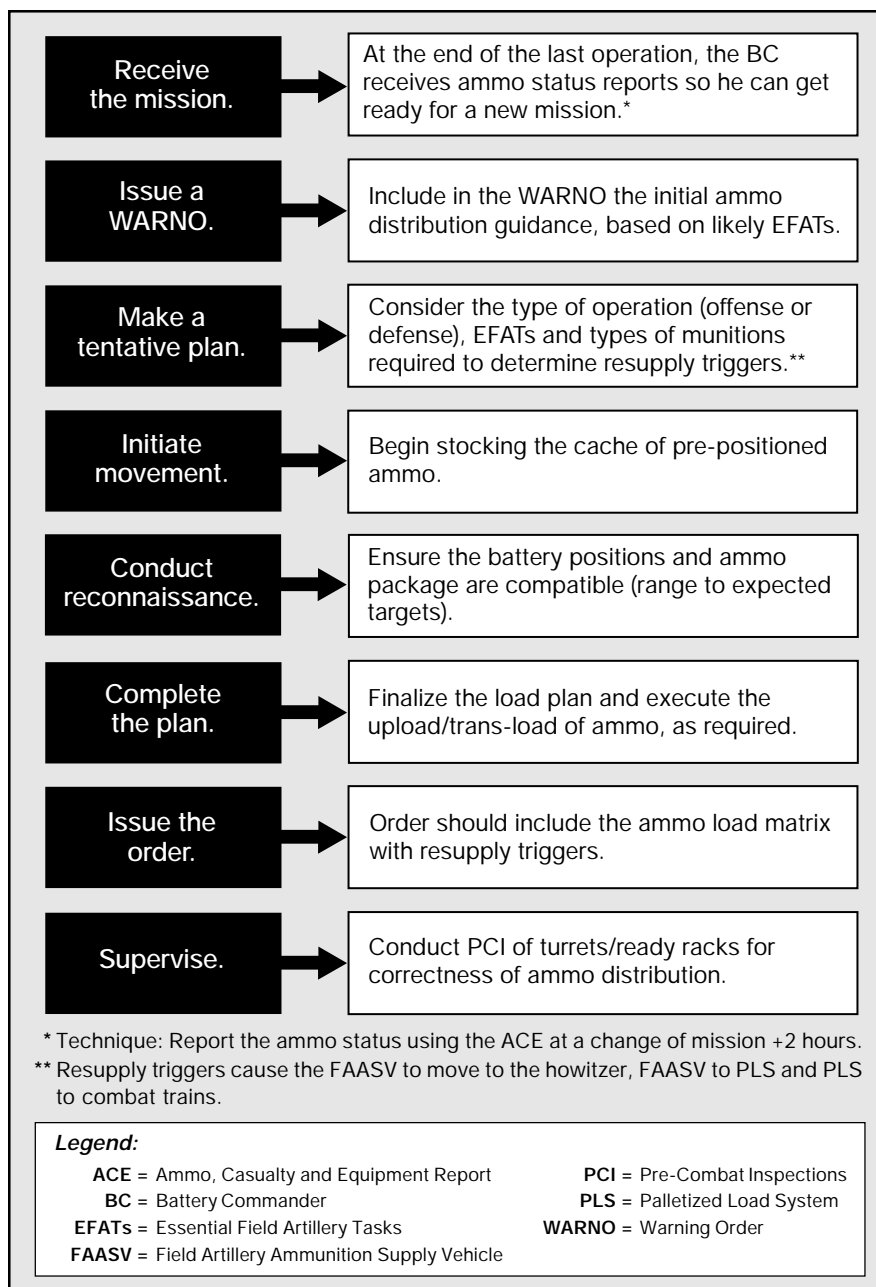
Receive the mission.

At the end of the last operation, the BC receives ammo status reports so he can get ready for a new mission.*

Issue a WARNO.

Include in the WARNO the initial ammo distribution guidance, based on likely EFATs.

Make a tentative plan.

Consider the type of operation (offense or defense), EFATs and types of munitions required to determine resupply triggers.**

Initiate movement.

Begin stocking the cache of pre-positioned ammo.

Conduct reconnaissance.

Ensure the battery positions and ammo package are compatible (range to expected targets).

Complete the plan.

Finalize the load plan and execute the upload/trans-load of ammo, as required.

Issue the order.

Order should include the ammo load matrix with resupply triggers.

Supervise.

Conduct PCI of turrets/ready racks for correctness of ammo distribution.

* Technique: Report the ammo status using the ACE at a change of mission +2 hours.
** Resupply triggers cause the FAASV to move to the howitzer, FAASV to PLS and PLS to combat trains.

Legend:
ACE = Ammo, Casualty and Equipment Report
BC = Battery Commander
EFATs = Essential Field Artillery Tasks
FAASV = Field Artillery Ammunition Supply Vehicle
PCI = Pre-Combat Inspections
PLS = Palletized Load System
WARNO = Warning Order